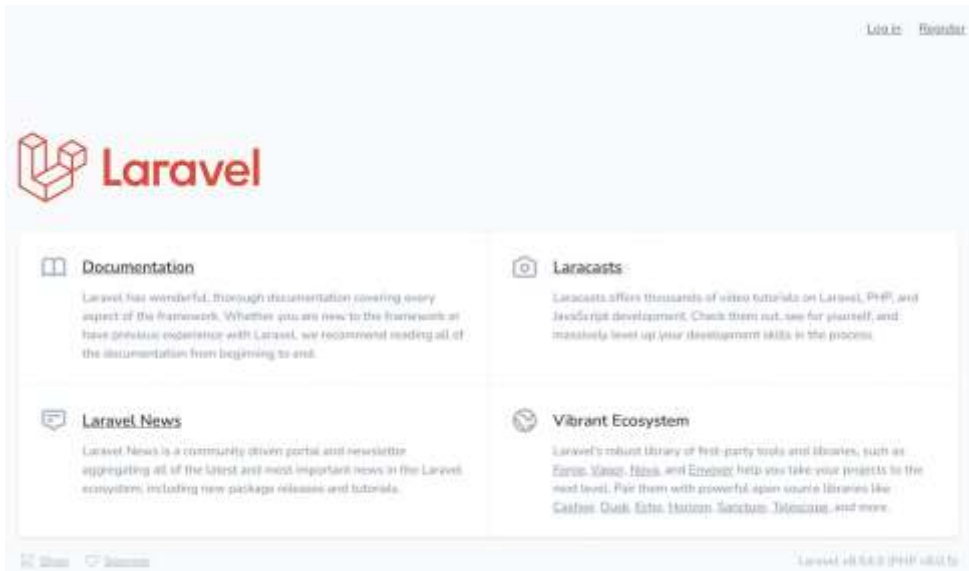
Log in Register

Laravel

Documentation

Laravel has wonderful, thorough documentation covering every aspect of the framework. Whether you are new to the framework or have previous experience with Laravel, we recommend reading all of the documentation from beginning to end.

Laracasts

Laracasts offers thousands of video tutorials on Laravel, PHP, and JavaScript development. Check them out, see for yourself, and massively level up your development skills in the process.

Laravel News

Laravel News is a community driven portal and newsletter aggregating all of the latest and most important news in the Laravel ecosystem, including new package releases and tutorials.

Vibrant Ecosystem

Laravel's robust library of first-party tools and libraries, such as Forge, Vapor, Nova, and Envoyer help you take your projects to the next level. Pair them with powerful open source libraries like Cashier, Dusk, Echo, Horizon, Sanctum, Telescope, and more.

Shop Sponsor

Laravel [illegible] (PHP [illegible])